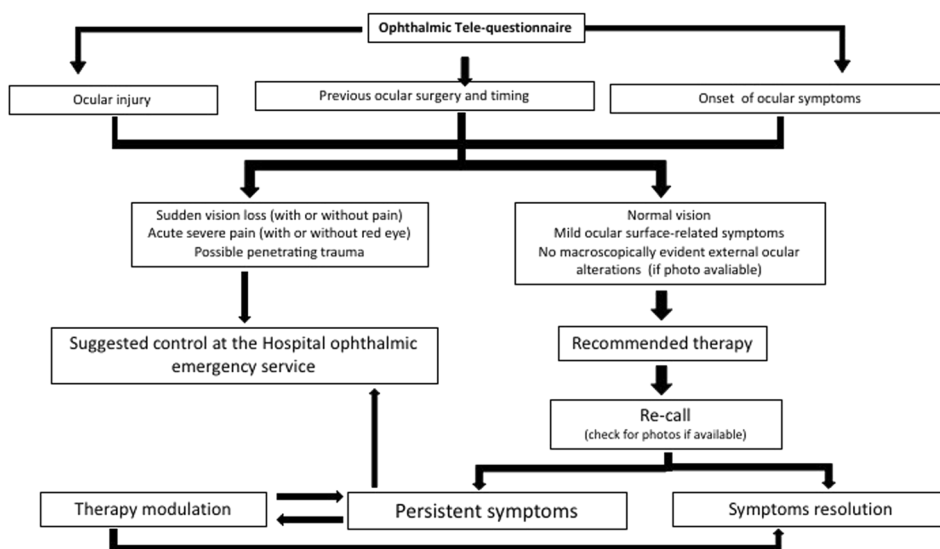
Ophthalmic Tele-questionnaire

Ocular injury

Previous ocular surgery and timing

Onset of ocular symptoms

Sudden vision loss (with or without pain)
Acute severe pain (with or without red eye)
Possible penetrating trauma

Normal vision
Mild ocular surface-related symptoms
No macroscopically evident external ocular alterations (if photo avaliable)

Suggested control at the Hospital ophthalmic emergency service

Recommended therapy

Re-call
(check for photos if available)

Therapy modulation

Persistent symptoms

Symptoms resolution